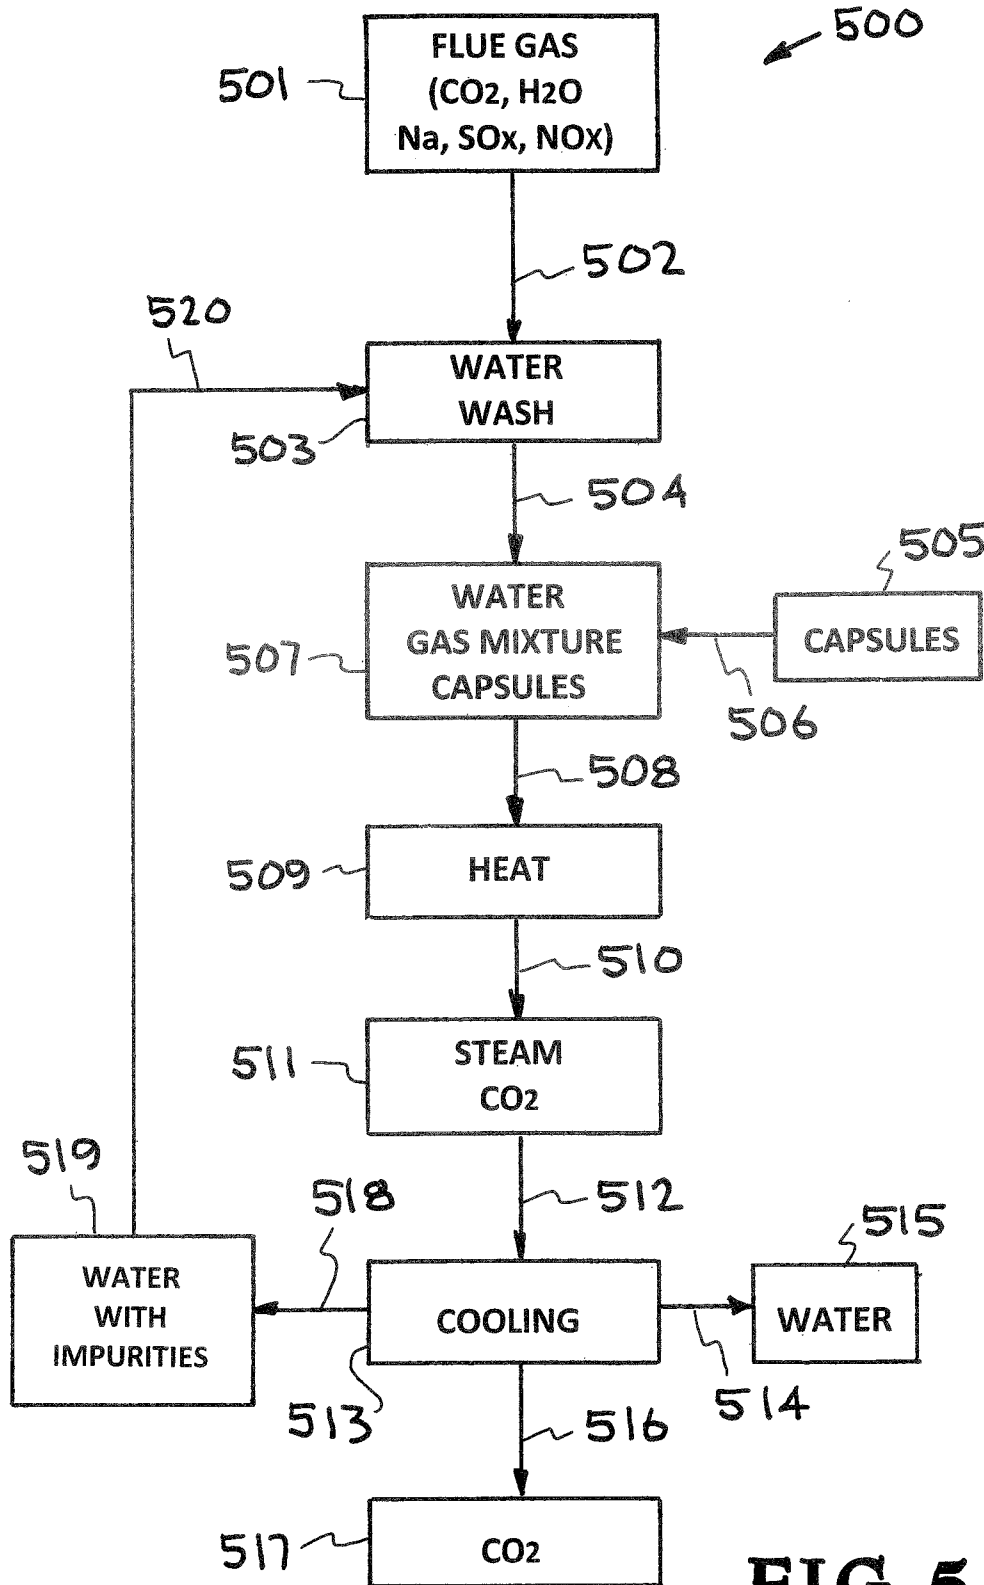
500

501 FLUE GAS ($CO_2$, $H_2O$ Na, SOx, NOx)

502

520

WATER WASH

503

504

505

WATER GAS MIXTURE CAPSULES

CAPSULES

507

506

508

509 HEAT

510

511 STEAM $CO_2$

519

518

512

515

WATER WITH IMPURITIES

COOLING

WATER

513

514

516

517 $CO_2$

FIG. 5